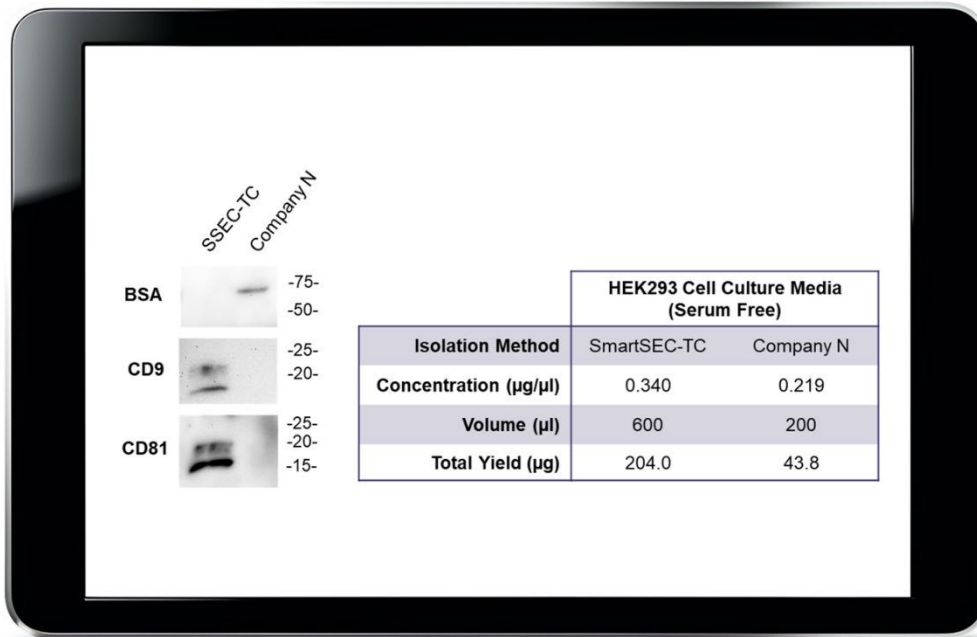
SSEC-TC Company N

BSA -75- -50-

CD9 -25- -20-

CD81 -25- -20- -15-

| | HEK293 Cell Culture Media (Serum Free) | |
|---|---|---|
| Isolation Method | SmartSEC-TC | Company N |
| Concentration (µg/µl) | 0.340 | 0.219 |
| Volume (µl) | 600 | 200 |
| Total Yield (µg) | 204.0 | 43.8 |